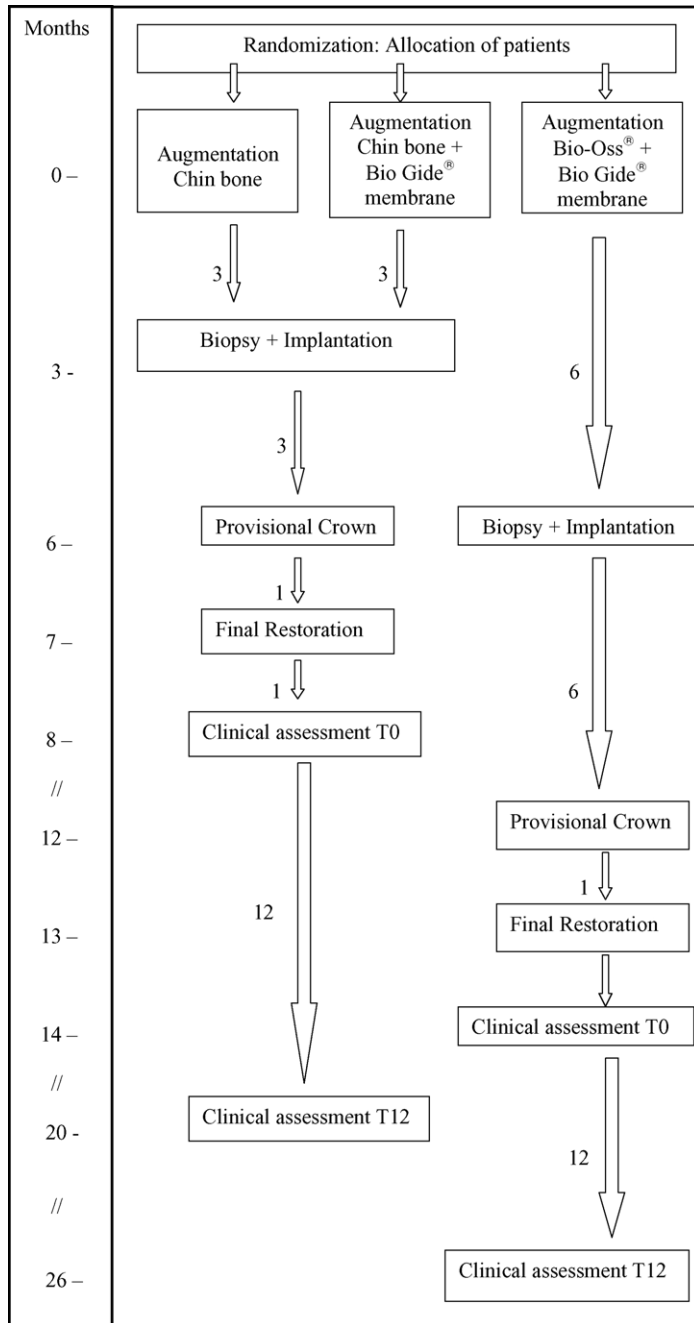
Months

Randomization: Allocation of patients

0 –

Augmentation Chin bone

Augmentation Chin bone + Bio Gide® membrane

Augmentation Bio-Oss® + Bio Gide® membrane

3

3

Biopsy + Implantation

3 -

6

3

Provisional Crown

6 –

Biopsy + Implantation

1

7 –

Final Restoration

1

6

8 –

Clinical assessment T0

//

12 –

Provisional Crown

12

1

13 –

Final Restoration

14 –

Clinical assessment T0

//

20 -

Clinical assessment T12

12

//

26 –

Clinical assessment T12